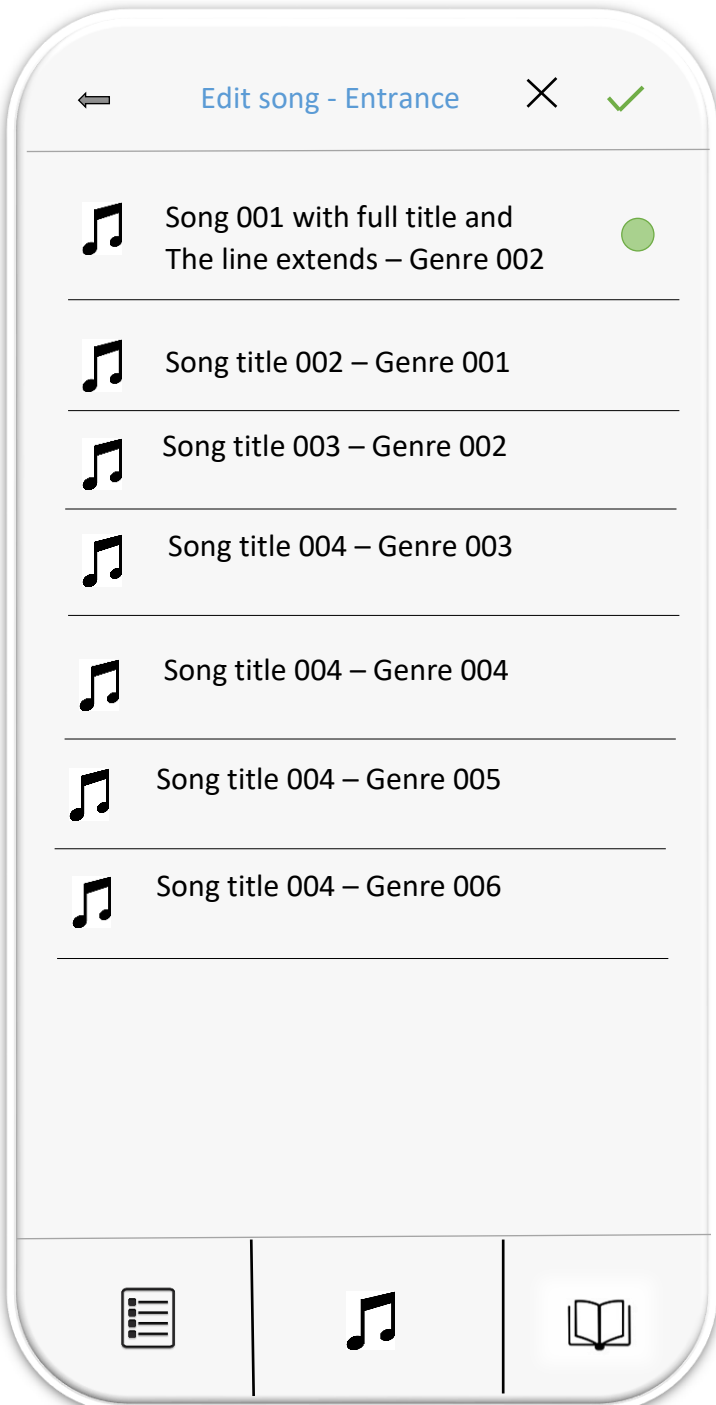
Edit song - Entrance

Song 001 with full title and The line extends – Genre 002

Song title 002 – Genre 001

Song title 003 – Genre 002

Song title 004 – Genre 003

Song title 004 – Genre 004

Song title 004 – Genre 005

Song title 004 – Genre 006